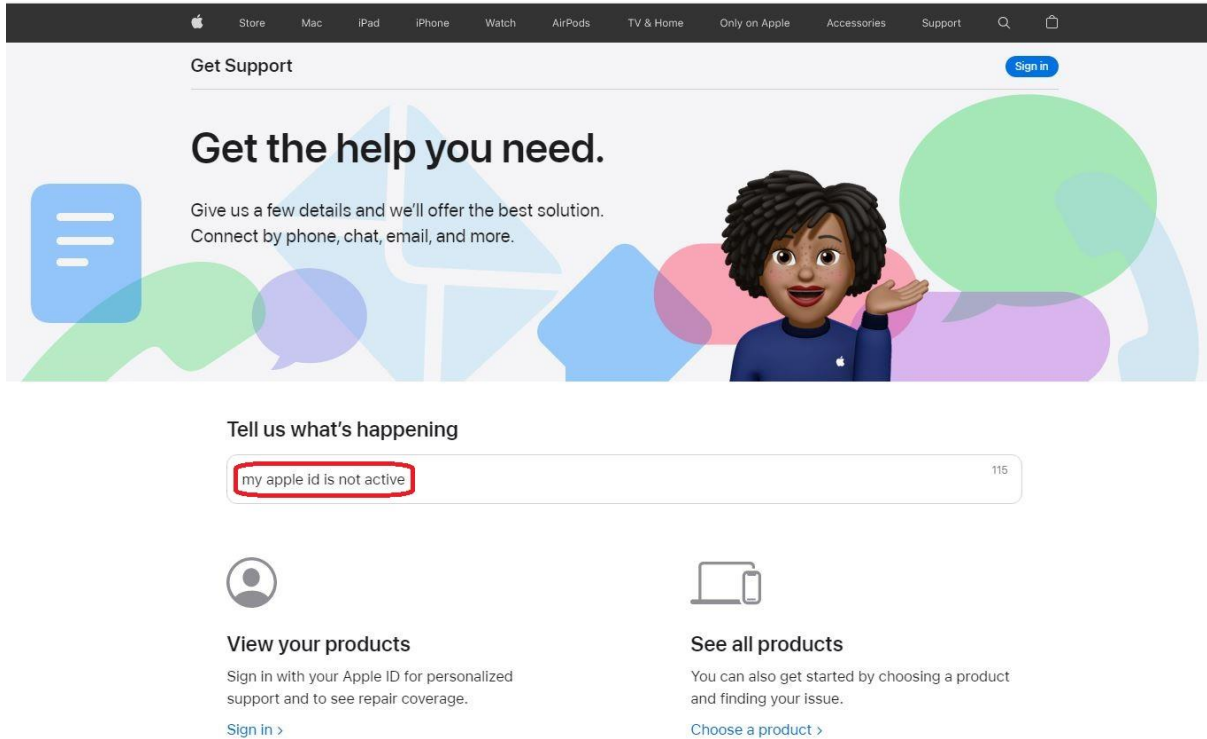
Store Mac iPad iPhone Watch AirPods TV & Home Only on Apple Accessories Support

Get Support

Sign in

Get the help you need.

Give us a few details and we'll offer the best solution. Connect by phone, chat, email, and more.

Tell us what's happening

my apple id is not active

115

View your products

Sign in with your Apple ID for personalized support and to see repair coverage.

Sign in >

See all products

You can also get started by choosing a product and finding your issue.

Choose a product >